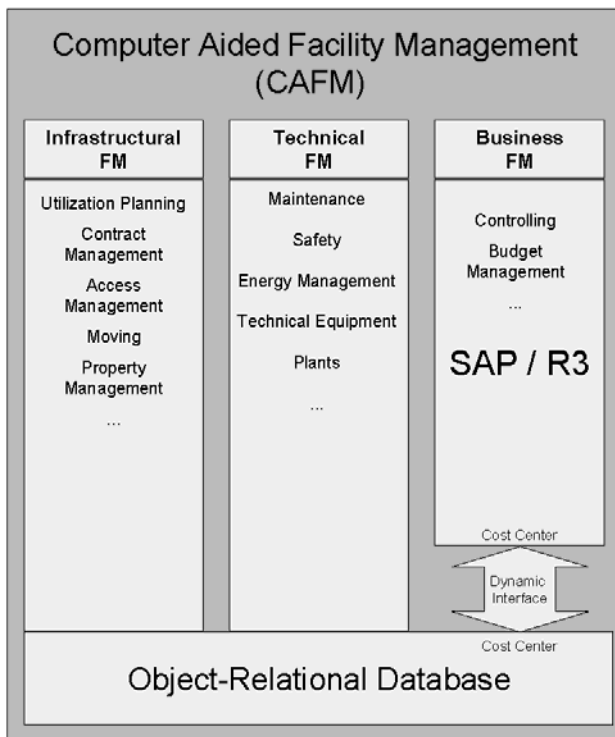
Computer Aided Facility Management (CAFM)

Infrastructural FM

Utilization Planning
Contract Management
Access Management
Moving
Property Management
...

Technical FM

Maintenance
Safety
Energy Management
Technical Equipment
Plants
...

Business FM

Controlling
Budget Management
...
SAP / R3

Cost Center

Dynamic Interface

Cost Center

Object-Relational Database